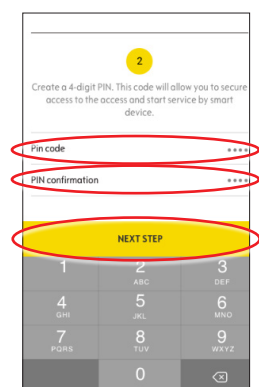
2

Create a 4-digit PIN. This code will allow you to secure access to the access and start service by smart device.

Pin code ••••

PIN confirmation ••••

NEXT STEP

1
2 ABC
3 DEF
4 GHI
5 JKL
6 MNO
7 PQRS
8 TUV
9 WXYZ
0